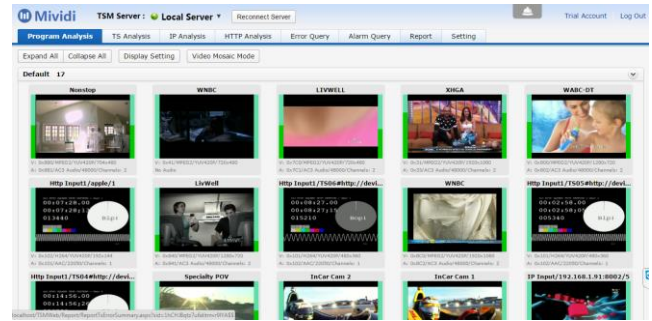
Mividi TSM Server : Local Server Reconnect Server Trial Account Log Out

Program Analysis TS Analysis IP Analysis HTTP Analysis Error Query Alarm Query Report Setting

Expand All Collapse All Display Setting Video Mosaic Mode

Default 17

Nonstop

WNBC

LIVWELL

XHGA

WABC-DT

V: 0x0b0/MPEG2/YUV420P/704x480
A: 0x0b1/AC3 Audio/48000/Channels: 2

V: 0x41/MPEG2/YUV420P/720x480
No Audio

V: 0x7C0/MPEG2/YUV420P/720x480
A: 0x7C1/AC3 Audio/48000/Channels: 2

V: 0x31/MPEG2/YUV420P/1920x1080
A: 0x34/AC3 Audio/48000/Channels: 2

V: 0x003/MPEG2/YUV420P/1280x720
A: 0x002/AC3 Audio/48000/Channels: 2

Http Input1/apple/1

LivWell

Http Input1/TS06#http://devi...

WNBC

Http Input1/TS05#http://devi...

00:07:28.00
00:07:28.11
013440

00:00:27.00
00:00:27.15
015210

00:02:58.00
00:02:58.08

V: 0x102/H264/YUV420P/320x184
A: 0x101/AAC/22050/Channels: 2

V: 0x040/MPEG2/YUV420P/1280x720
A: 0x042/AC3 Audio/48000/Channels: 2

V: 0x101/H264/YUV420P/480x360
A: 0x102/AAC/48000/Channels: 2

V: 0x0C0/MPEG2/YUV420P/1920x1080
A: 0x0C2/AC3 Audio/48000/Channels: 2

V: 0x101/H264/YUV420P/480x360
A: 0x102/AAC/22050/Channels: 2

Http Input1/TS04#http://devi...

Specialty POV

InCar Cam 2

InCar Cam 1

IP Input/192.168.1.91:8002/5

00:14:56.00
00:14:56.2

localhost/TSMWeb/Report/ReportToErrorSummary.aspx?sid=1&CH3bpts?ubid=nn9FA55